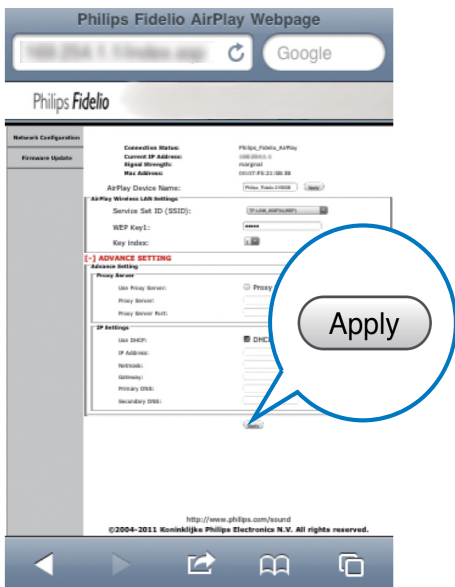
Philips Fidelio AirPlay Webpage

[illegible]

Google

Philips Fidelio

Network Configuration

Firmware Update

Connection Status: Philips_Fidelio_AirPlay
Current IP Address: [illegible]
Signal Strength: marginal
Mac Address: 00:07:F5:21:58:38

AirPlay Device Name: Philips_Fidelio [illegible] Apply

AirPlay Wireless LAN Settings

Service Set ID (SSID): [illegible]

WEP Key1: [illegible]

Key Index: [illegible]

[-] ADVANCE SETTING

Advance Setting

Proxy Server

Use Proxy Server: Proxy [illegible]

Proxy Server:

Proxy Server Port:

IP Settings

Use DHCP: DHCP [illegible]

IP Address:

Netmask:

Gateway:

Primary DNS:

Secondary DNS:

Apply

Apply

http://www.philips.com/sound
©2004-2011 Koninklijke Philips Electronics N.V. All rights reserved.